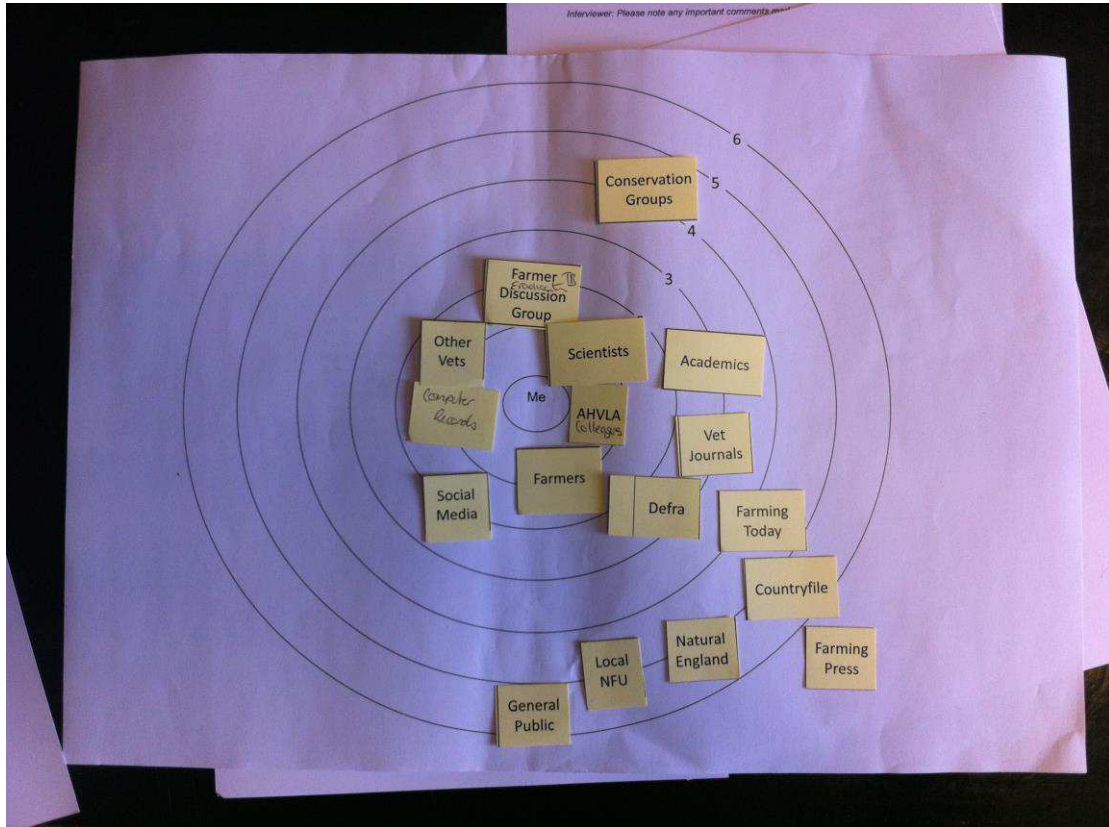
Interviewer: Please note any important comments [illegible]

6

5

4

3

Conservation Groups

Farmer Producer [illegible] Discussion Group

Other Vets

Scientists

Academics

Me

Computer Records

AHVLA Colleagues

Vet Journals

Social Media

Farmers

Defra

Farming Today

Countryfile

Natural England

Farming Press

Local NFU

General Public